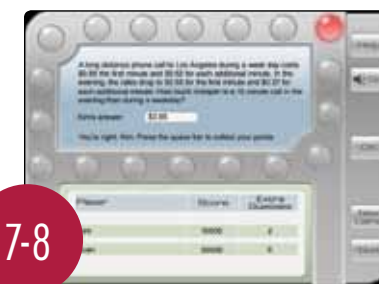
A long distance phone call to Los Angeles during a week day costs $0.60 the first minute and $0.52 for each additional minute. In the evening, the rates drop to $0.50 for the first minute and $0.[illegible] for each additional minute. How much cheaper is a 10 minute call in the evening than during a weekday?

Kim's answer: $2.80

You're right, Kim. Press the space bar to collect your points.

| Player | Score | Extra Guesses |
|---|---|---|
| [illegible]n | 5000 | 2 |
| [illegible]n | 5000 | 5 |

7-8